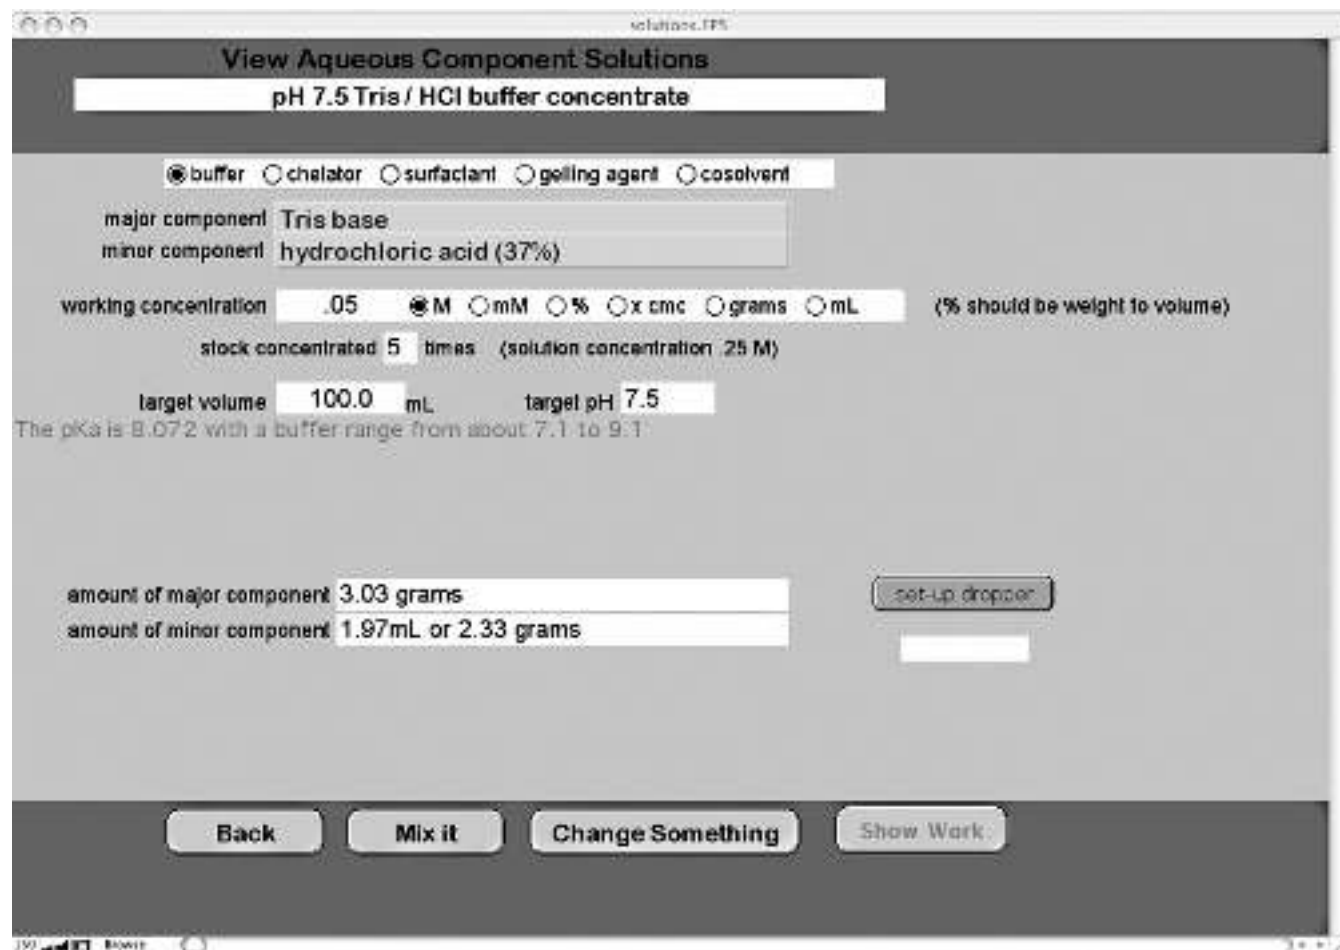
solutions.FP5

View Aqueous Component Solutions

pH 7.5 Tris / HCl buffer concentrate

buffer chelator surfactant gelling agent cosolvent

major component Tris base
minor component hydrochloric acid (37%)

working concentration .05 M mM % x cmc grams mL (% should be weight to volume)

stock concentrated 5 times (solution concentration .25 M)

target volume 100.0 mL target pH 7.5

The pKa is 8.072 with a buffer range from about 7.1 to 9.1

amount of major component 3.03 grams
amount of minor component 1.97mL or 2.33 grams

set-up dropper

Back Mix it Change Something Show Work

100 Browse